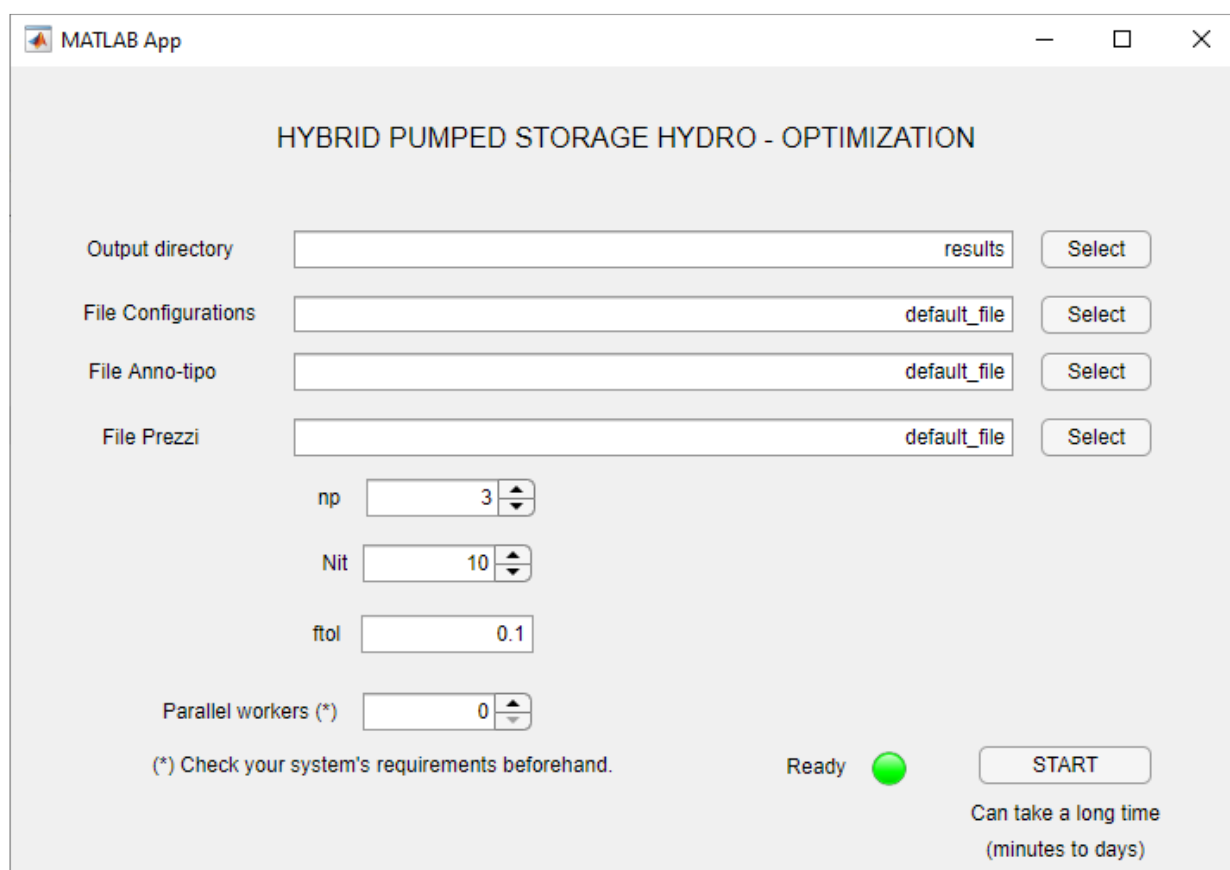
MATLAB App

HYBRID PUMPED STORAGE HYDRO - OPTIMIZATION

Output directory results Select

File Configurations default_file Select

File Anno-tipo default_file Select

File Prezzi default_file Select

np 3

Nit 10

ftol 0.1

Parallel workers (*) 0

(*) Check your system's requirements beforehand.

Ready

START

Can take a long time (minutes to days)